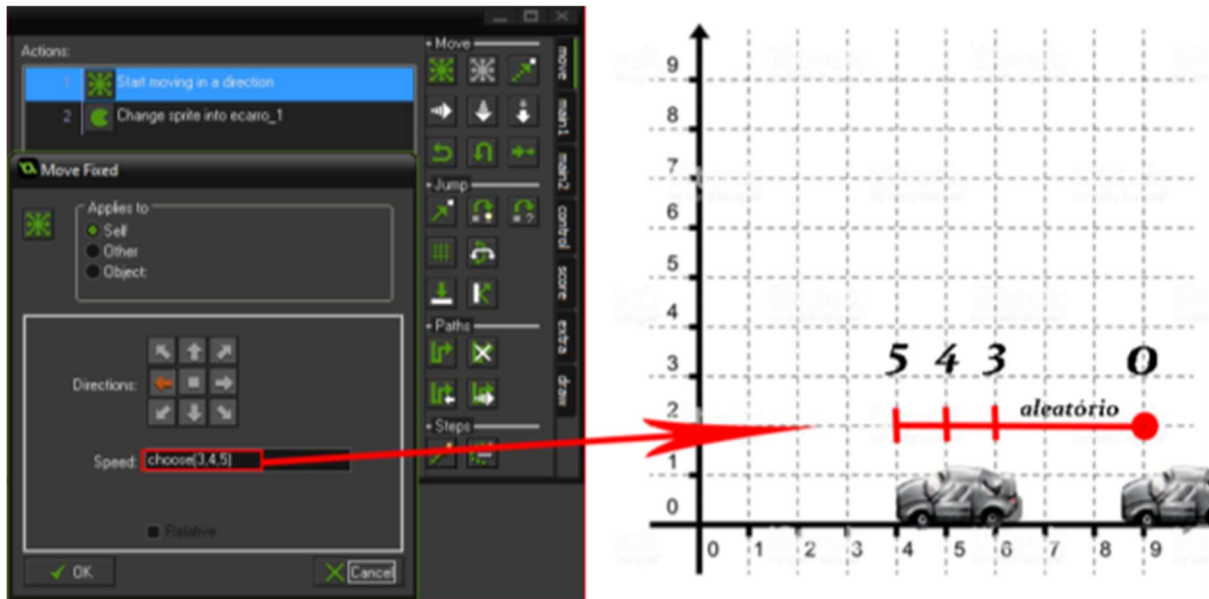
Actions:
1 Start moving in a direction
2 Change sprite into ecarro_1

Move Fixed
Applies to
Self
Other
Object:

Directions:

Speed: choose(3,4,5)

Relative

OK
Cancel

Move
Jump
Paths
Steps

move
main1
main2
control
score
extra
draw

9
8
7
6
5
4
3
2
1
0

0 1 2 3 4 5 6 7 8 9

5 4 3 0
aleatório